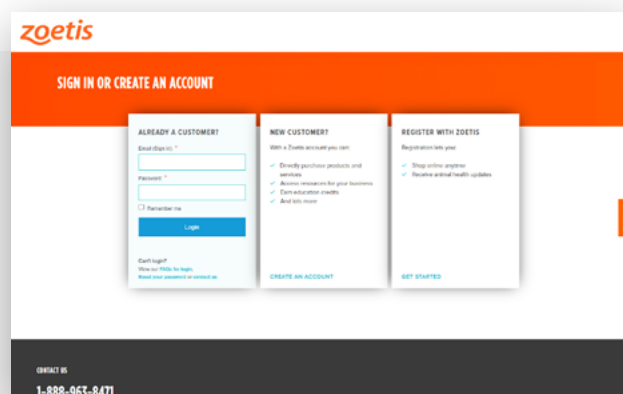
zoetis

SIGN IN OR CREATE AN ACCOUNT

ALREADY A CUSTOMER?

Email (Sign in) *

Password *

Remember me

Login

Can't login?
View our FAQs for login.
Reset your password or contact us.

NEW CUSTOMER?

With a Zoetis account you can:

Directly purchase products and services
Access resources for your business
Earn education credits
And lots more

CREATE AN ACCOUNT

REGISTER WITH ZOETIS

Registration lets you:

Shop online anytime
Receive animal health updates

GET STARTED

CONTACT US

1-888-963-8471